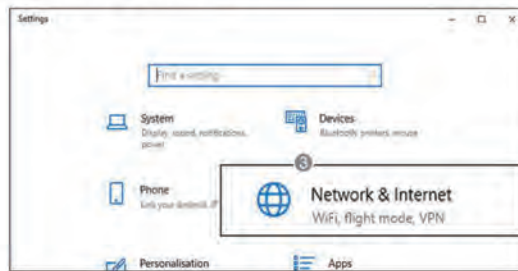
Settings

Find a setting

System
Display, sound, notifications, power

Devices
Bluetooth, printers, mouse

Phone
Link your Android, iPhone

3

Network & Internet
WiFi, flight mode, VPN

Personalisation

Apps